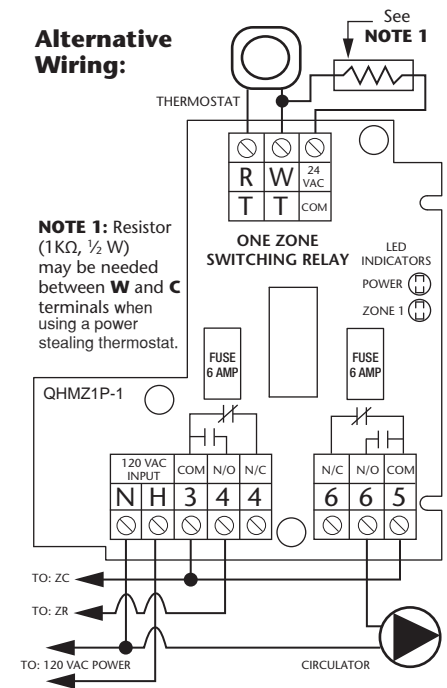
Alternative Wiring:

See NOTE 1

THERMOSTAT

| R | W | 24 VAC |
|---|---|---|
| T | T | COM |

NOTE 1: Resistor (1KΩ, ½ W) may be needed between W and C terminals when using a power stealing thermostat.

ONE ZONE SWITCHING RELAY

LED INDICATORS

POWER

ZONE 1

FUSE 6 AMP

FUSE 6 AMP

QHMZ1P-1

| 120 VAC INPUT | | COM | N/O | N/C |
|---|---|---|---|---|
| N | H | 3 | 4 | 4 |

| N/C | N/O | COM |
|---|---|---|
| 6 | 6 | 5 |

TO: ZC

TO: ZR

TO: 120 VAC POWER

CIRCULATOR